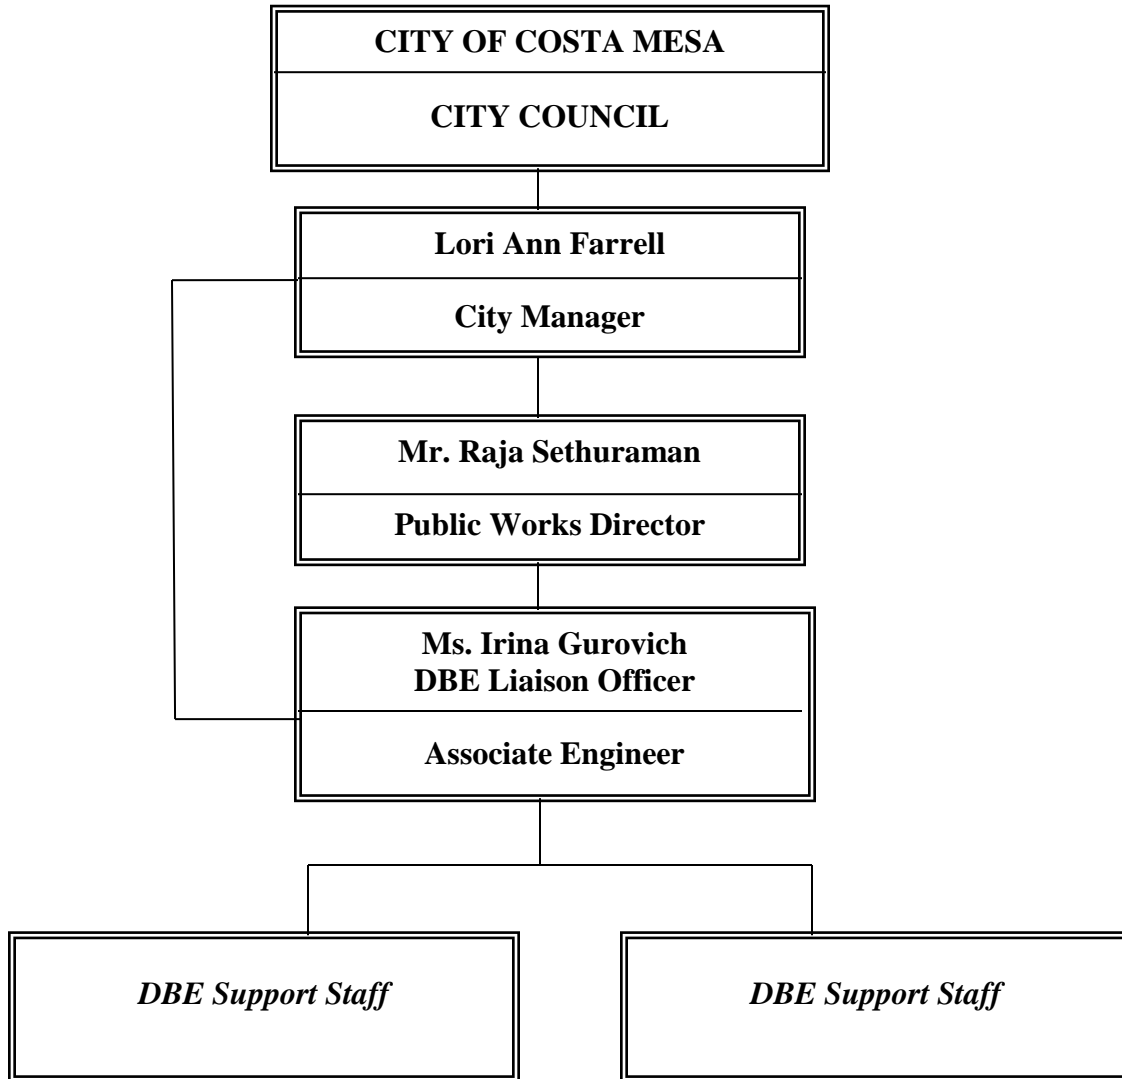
CITY OF COSTA MESA

CITY COUNCIL

Lori Ann Farrell

City Manager

Mr. Raja Sethuraman

Public Works Director

Ms. Irina Gurovich
DBE Liaison Officer

Associate Engineer

*DBE Support Staff*

*DBE Support Staff*